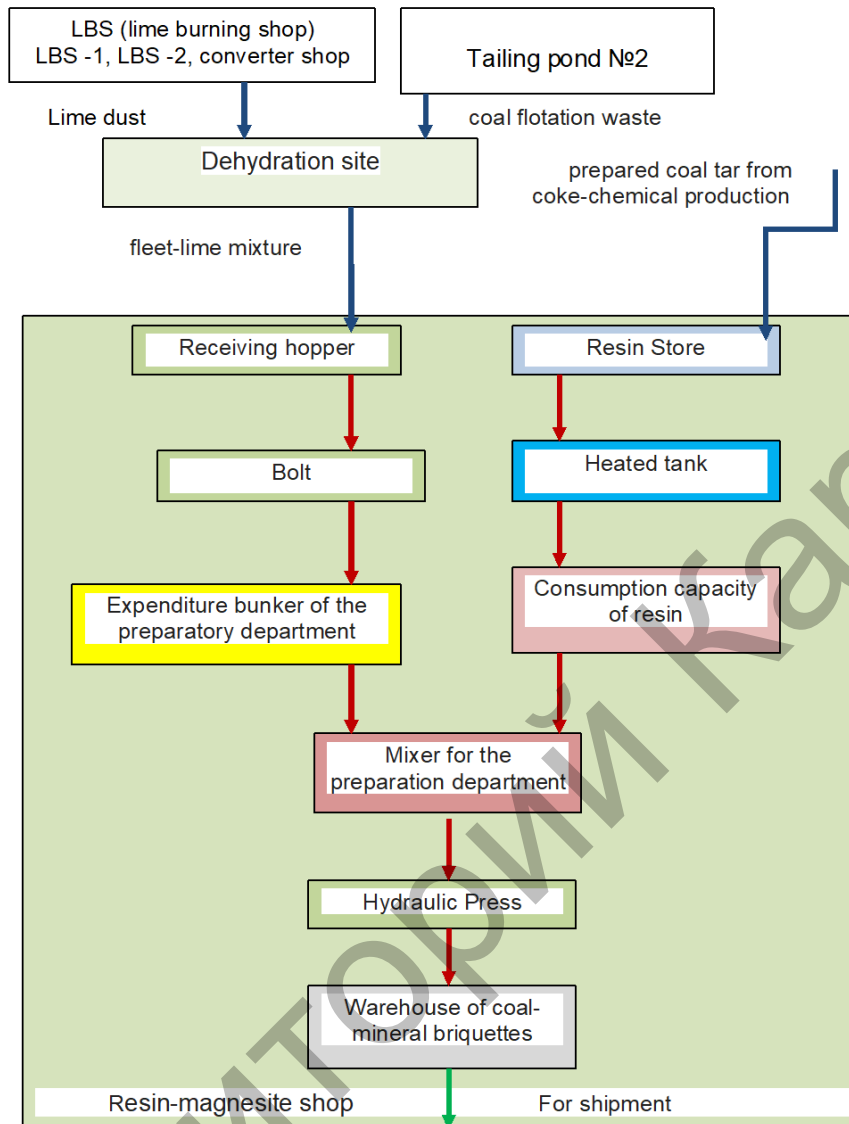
LBS (lime burning shop)
LBS -1, LBS -2, converter shop

Tailing pond №2

Lime dust

coal flotation waste

Dehydration site

prepared coal tar from coke-chemical production

fleet-lime mixture

Receiving hopper

Resin Store

Bolt

Heated tank

Expenditure bunker of the preparatory department

Consumption capacity of resin

Mixer for the preparation department

Hydraulic Press

Warehouse of coal-mineral briquettes

Resin-magnesite shop

For shipment

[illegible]итории Кар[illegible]